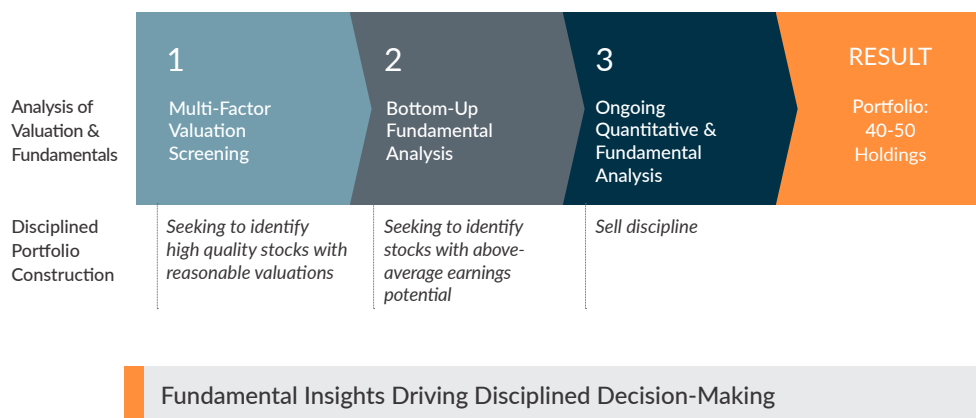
Analysis of Valuation & Fundamentals

1
Multi-Factor Valuation Screening

2
Bottom-Up Fundamental Analysis

3
Ongoing Quantitative & Fundamental Analysis

RESULT
Portfolio: 40-50 Holdings

Disciplined Portfolio Construction

Seeking to identify high quality stocks with reasonable valuations

Seeking to identify stocks with above-average earnings potential

Sell discipline

Fundamental Insights Driving Disciplined Decision-Making